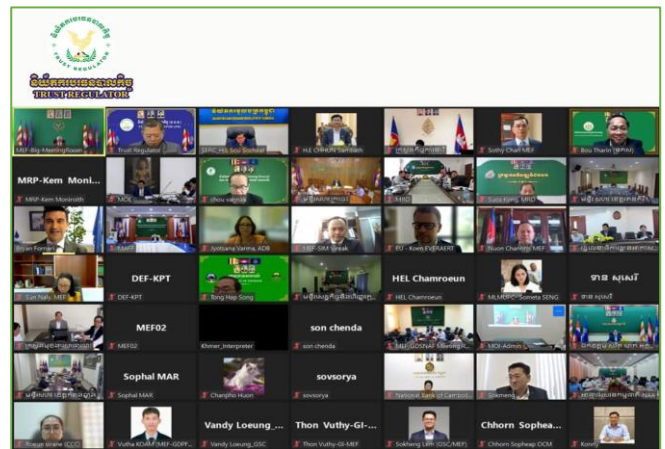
និយ័តករបរធនរ៉ាប់រងបន្ថែម
TRUST REGULATOR

MEF-Big-Meeting Room
Trust Regulator
SERC-H.E Sou Socheat
H.E CHHUN Sambath
Sothy Chan MEF
Bou Tharin

MRP-Kem Monirotth
MRP-Kem Monirotth
MOI
chou vannak
MPTC
Sara Kong MPTC

Bryan Forman
EMAF
Jyotsana Varma, ADB
SEF-SIM Sreak
EU - Koen EVERAERT
Nuon Chantha MEF

Leo Naly MEF
DEF-KPT
DEF-KPT
Tong Hap Song
HEL Chamroeun
HEL Chamroeun
MLMUPC - Someta SENG
ចាន់ សុសៅ
ចាន់ សុសៅ

MEF02
MEF02
Khmer_Interpreter
son chenda
son chenda
MEF-GDSNAF Sovong
MCI-Admin

Sophal MAR
Sophal MAR
Chanpho Huon
sovsorya
sovsorya
National Bank of Cambodia
Sokheng

Vutha KOAM MEF-GDPP
Vandy Loeung_...
Vandy Loeung_GSC
Thon Vuthy-GI-...
Thon Vuthy-GI-MEF
Sokhang Leth (GSC/MEF)
Chhorn Sophea...
Chhorn Sopheap DCM
Koin